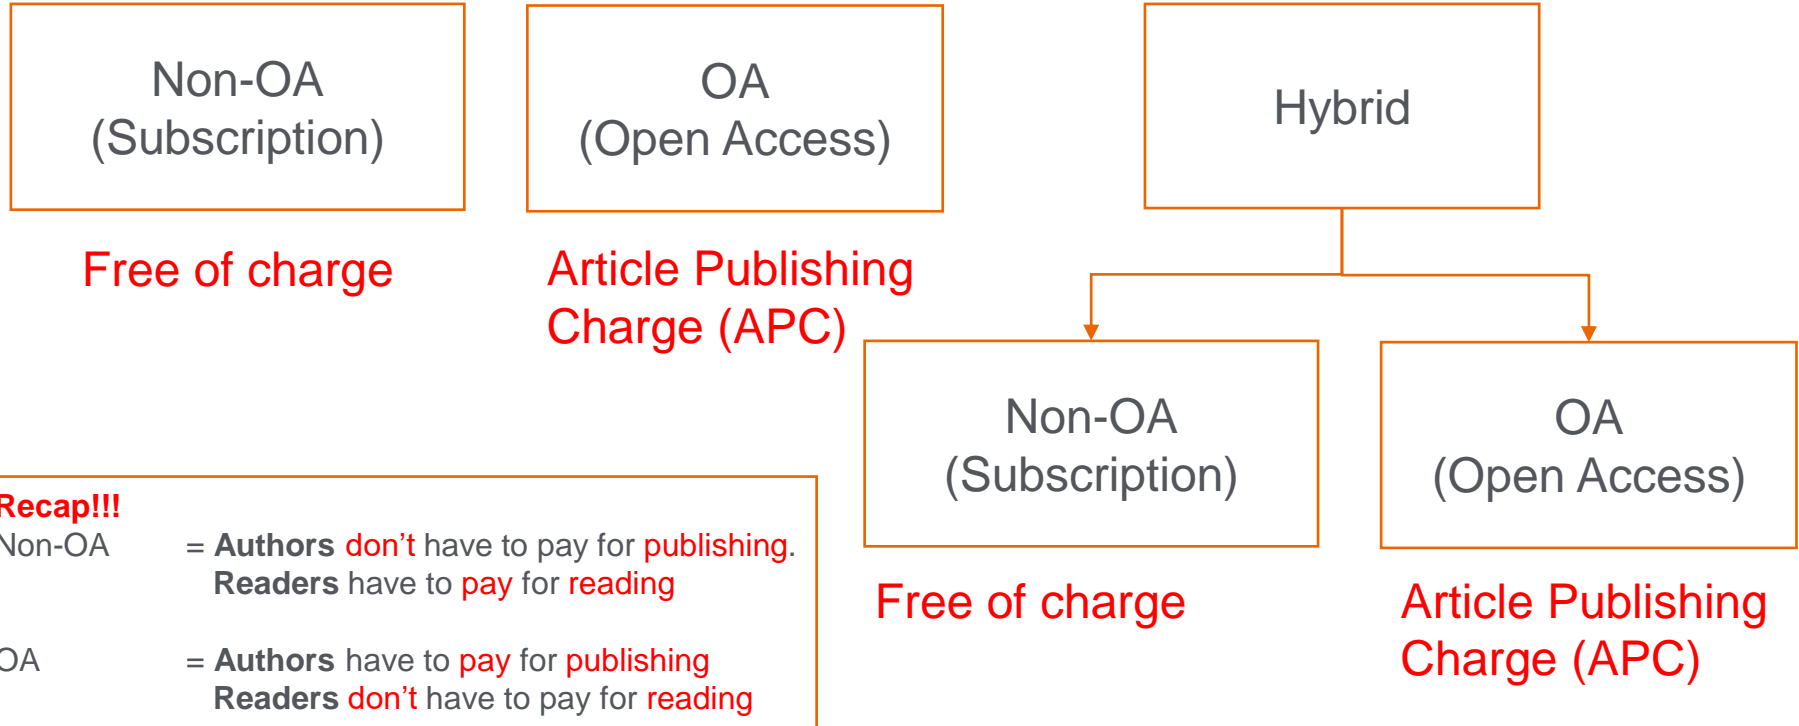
Non-OA
(Subscription)

OA
(Open Access)

Hybrid

Free of charge

Article Publishing Charge (APC)

Non-OA
(Subscription)

OA
(Open Access)

Free of charge

Article Publishing Charge (APC)

Recap!!!
Non-OA = **Authors** don’t have to pay for publishing. **Readers** have to pay for reading

OA = **Authors** have to pay for publishing **Readers** don’t have to pay for reading